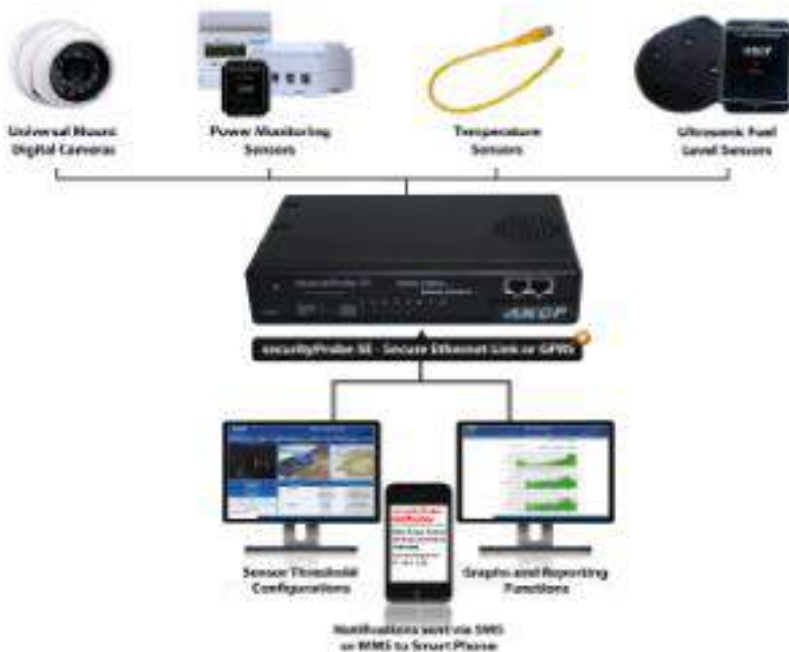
Universal Mount Digital Cameras

Power Monitoring Sensors

Temperature Sensors

Ultrasonic Fuel Level Sensors

AKCP

securityProbe 5E - Secure Ethernet Link or GPRS

Sensor Threshold Configurations

Graphs and Reporting Functions

Notifications sent via SMS or MMS to Smart Phone